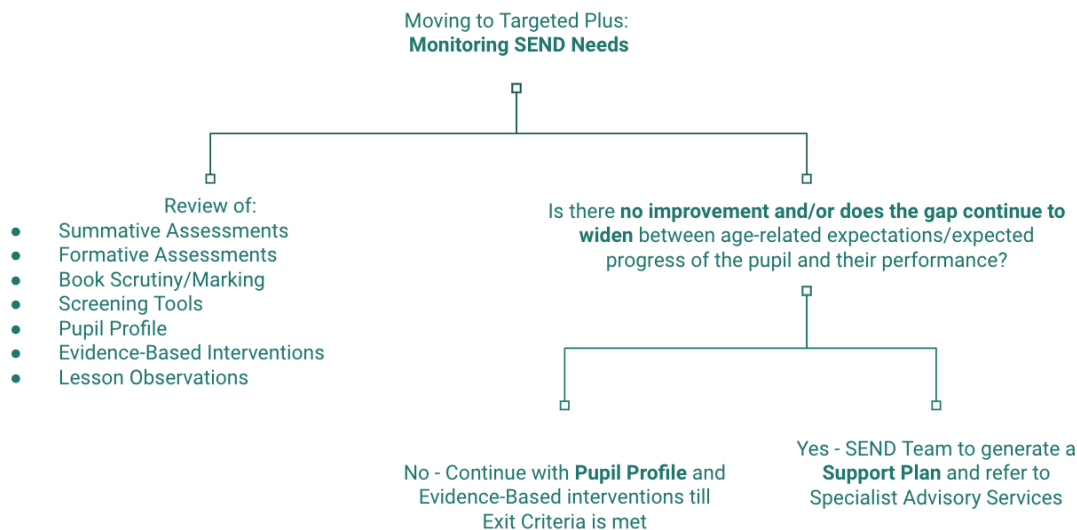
Moving to Targeted Plus:
**Monitoring SEND Needs**

Review of:
- Summative Assessments
- Formative Assessments
- Book Scrutiny/Marking
- Screening Tools
- Pupil Profile
- Evidence-Based Interventions
- Lesson Observations

Is there **no improvement and/or does the gap continue to widen** between age-related expectations/expected progress of the pupil and their performance?

No - Continue with **Pupil Profile** and Evidence-Based interventions till Exit Criteria is met

Yes - SEND Team to generate a **Support Plan** and refer to Specialist Advisory Services